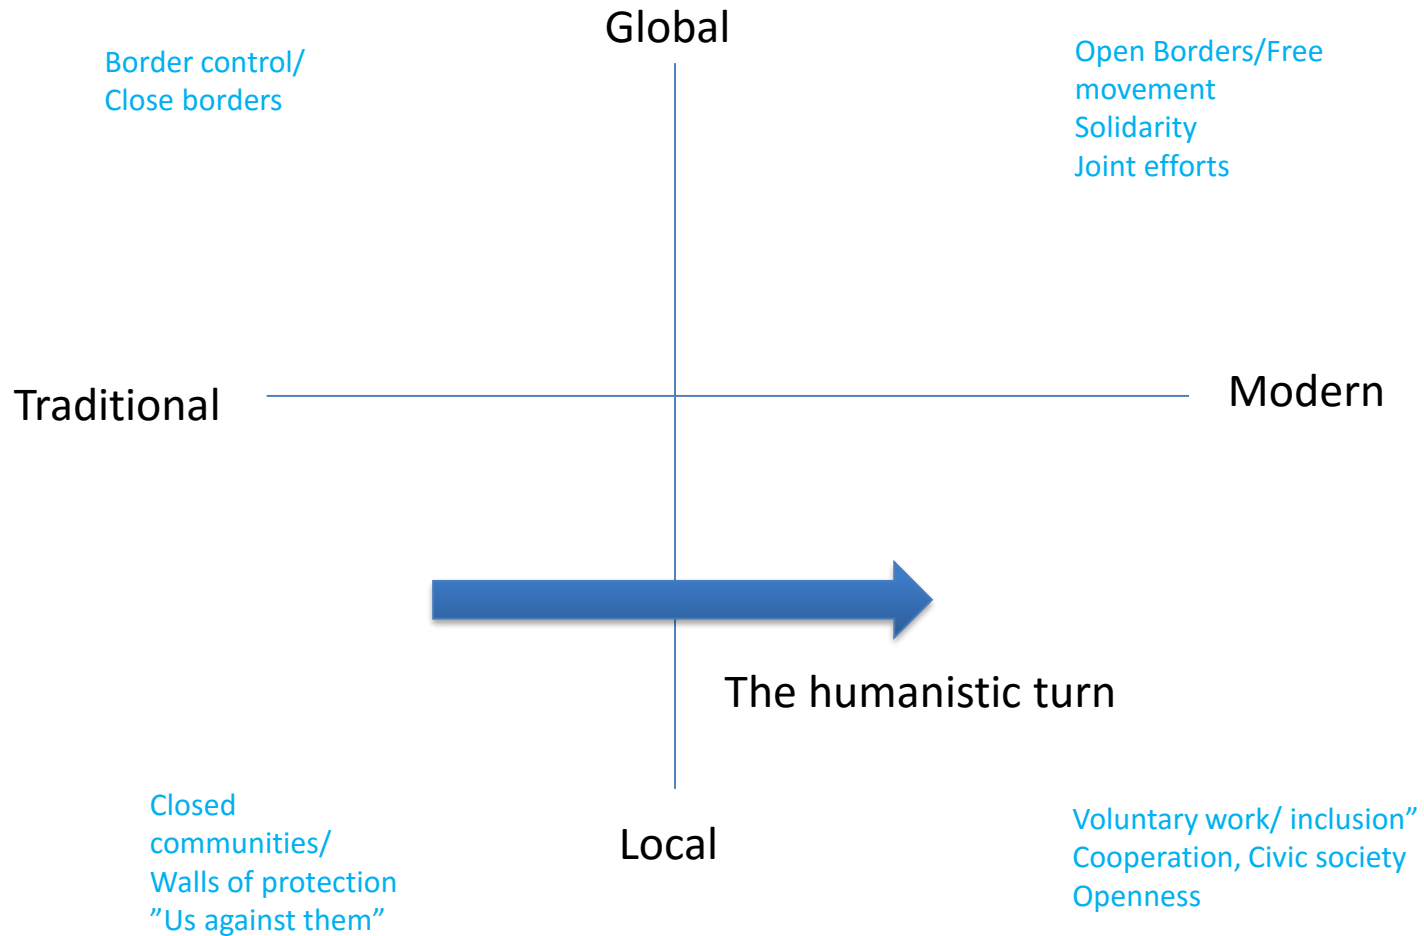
Global

Border control/
Close borders

Open Borders/Free
movement
Solidarity
Joint efforts

Traditional

Modern

The humanistic turn

Closed
communities/
Walls of protection
”Us against them”

Local

Voluntary work/ inclusion”
Cooperation, Civic society
Openness